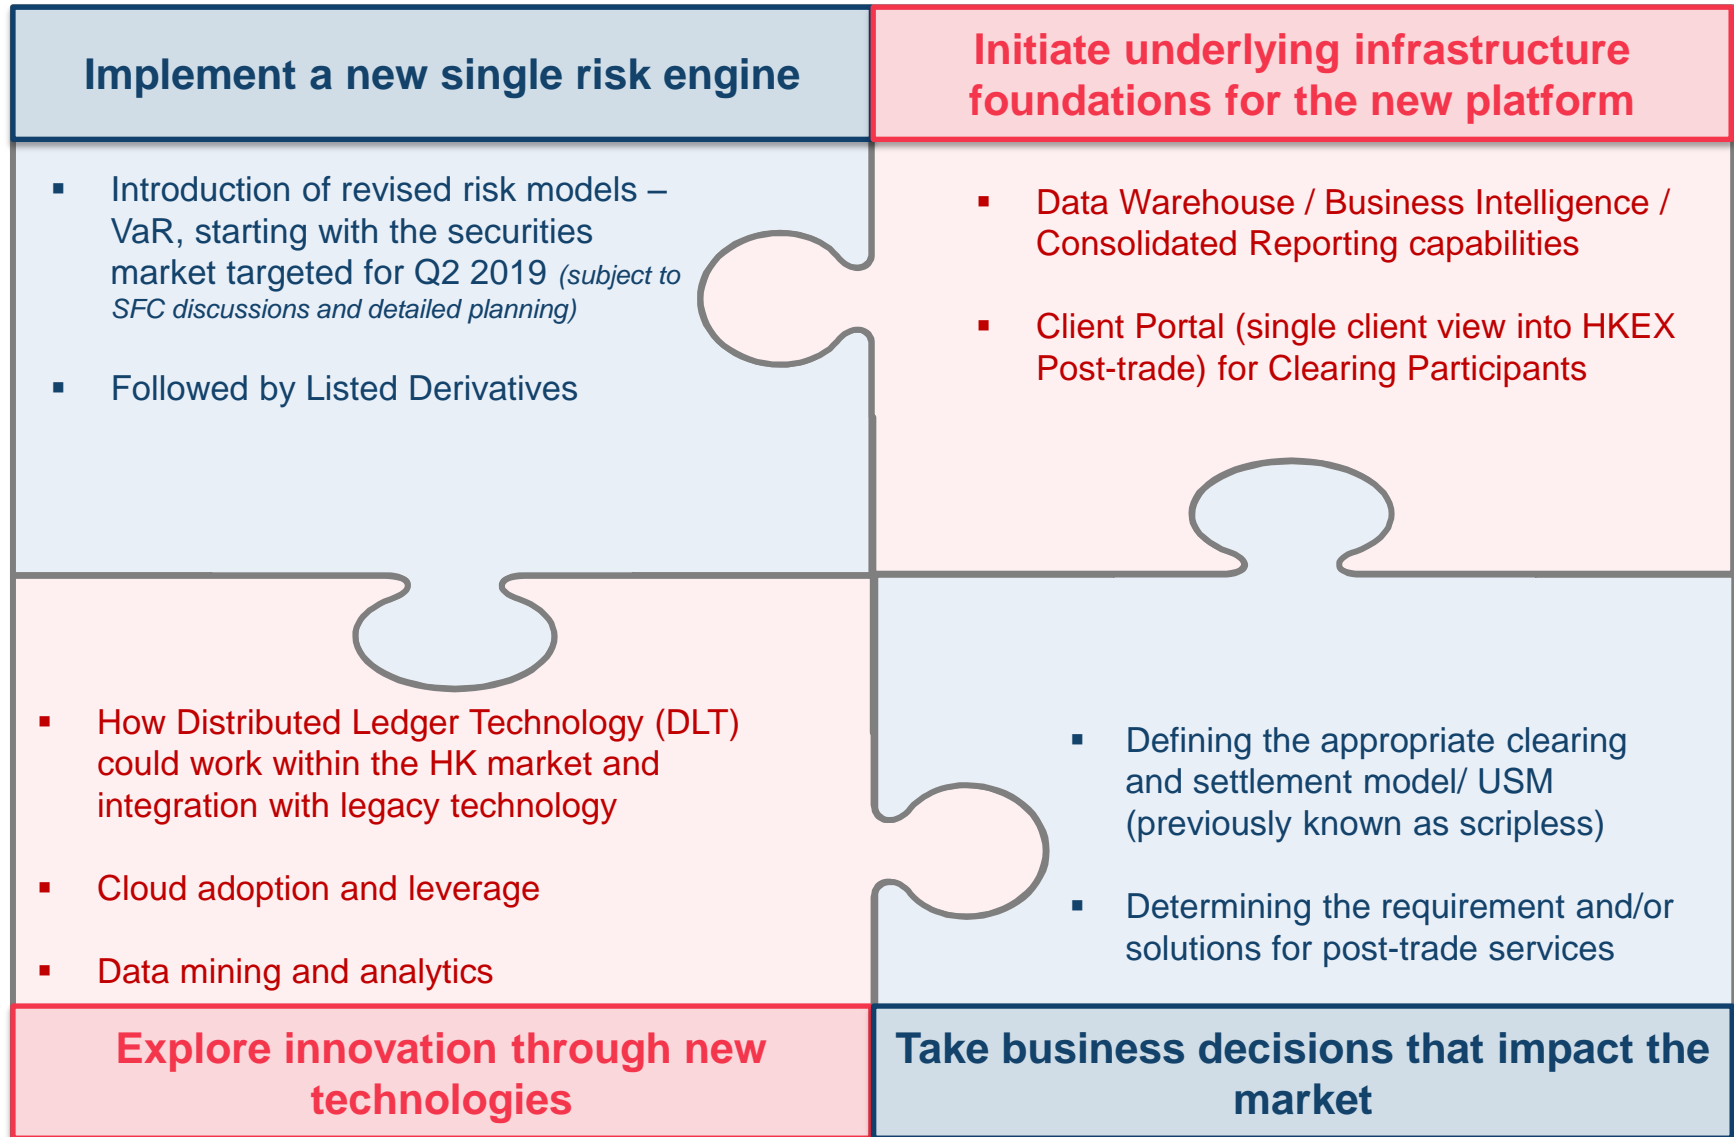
Implement a new single risk engine

Initiate underlying infrastructure foundations for the new platform

▪ Introduction of revised risk models – VaR, starting with the securities market targeted for Q2 2019 *(subject to SFC discussions and detailed planning)*

▪ Followed by Listed Derivatives

▪ Data Warehouse / Business Intelligence / Consolidated Reporting capabilities

▪ Client Portal (single client view into HKEX Post-trade) for Clearing Participants

▪ How Distributed Ledger Technology (DLT) could work within the HK market and integration with legacy technology

▪ Cloud adoption and leverage

▪ Data mining and analytics

▪ Defining the appropriate clearing and settlement model/ USM (previously known as scripless)

▪ Determining the requirement and/or solutions for post-trade services

Explore innovation through new technologies

Take business decisions that impact the market